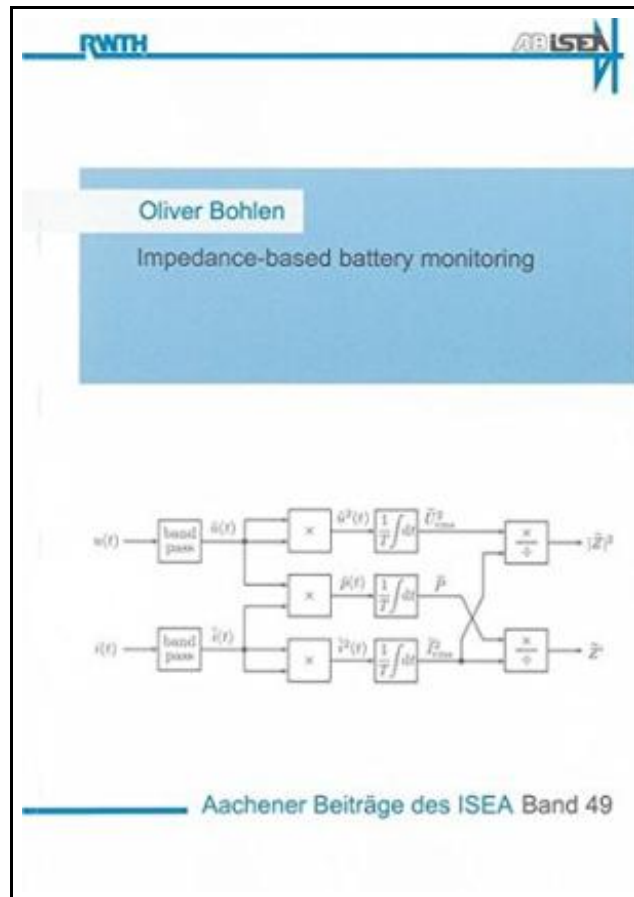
RWTH

ISEA

Oliver Bohlen

Impedance-based battery monitoring

$u(t)$ band pass $\tilde{u}(t)$ $\times$ $\tilde{u}^2(t)$ $\frac{1}{T}\int dt$ $\tilde{U}^2_{rms}$ $\times$ $\div$ $|\tilde{Z}|^2$

$\times$ $\tilde{p}(t)$ $\frac{1}{T}\int dt$ $\tilde{P}$

$i(t)$ band pass $\tilde{i}(t)$ $\times$ $\tilde{i}^2(t)$ $\frac{1}{T}\int dt$ $\tilde{I}^2_{rms}$ $\times$ $\div$ $\tilde{Z}^r$

Aachener Beiträge des ISEA Band 49